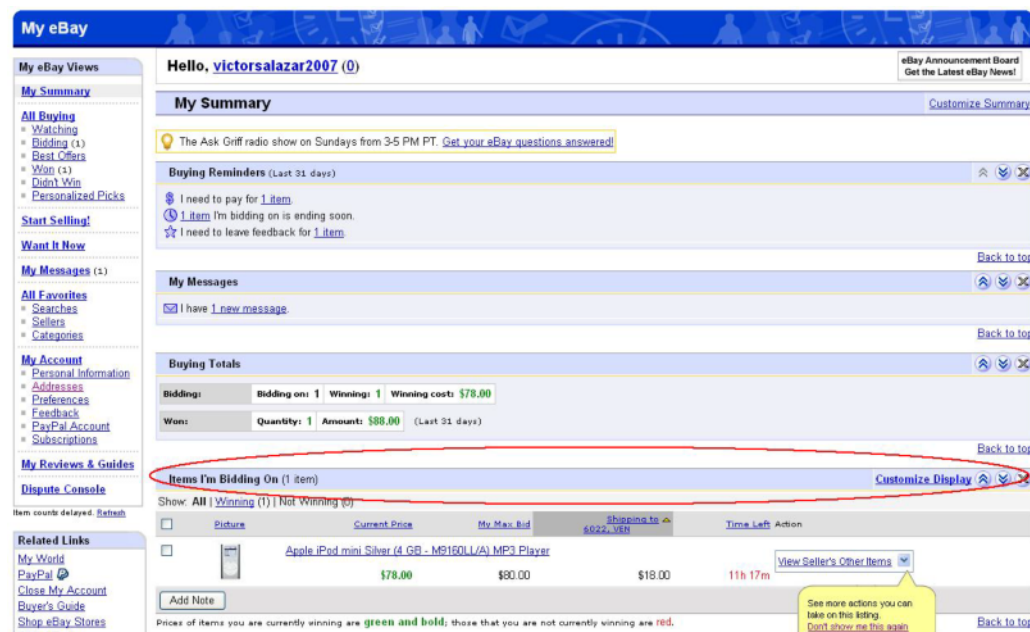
My eBay

My eBay Views
My Summary
All Buying
Watching
Bidding (1)
Best Offers
Won (1)
Didn't Win
Personalized Picks
Start Selling!
Want It Now
My Messages (1)
All Favorites
Searches
Sellers
Categories
My Account
Personal Information
Addresses
Preferences
Feedback
PayPal Account
Subscriptions
My Reviews & Guides
Dispute Console
Item counts delayed. Refresh

Related Links
My World
PayPal
Close My Account
Buyer's Guide
Shop eBay Stores

Hello, victorsalazar2007 (0)

eBay Announcement Board
Get the Latest eBay News!

My Summary
Customize Summary

The Ask Griff radio show on Sundays from 3-5 PM PT. Get your eBay questions answered!

Buying Reminders (Last 31 days)
I need to pay for 1 item.
1 item I'm bidding on is ending soon.
I need to leave feedback for 1 item.
Back to top

My Messages
I have 1 new message.
Back to top

Buying Totals

| Bidding: | Bidding on: 1 | Winning: 1 | Winning cost: $78.00 |
|---|---|---|---|
| Won: | Quantity: 1 | Amount: $88.00 | (Last 31 days) |

Back to top

Items I'm Bidding On (1 item)
Customize Display
Show: All | Winning (1) | Not Winning (0)

| | Picture | Current Price | My Max Bid | Shipping to 6022, VEN | Time Left | Action |
|---|---|---|---|---|---|---|
| | Apple iPod mini Silver (4 GB - M9160LL/A) MP3 Player | $78.00 | $80.00 | $18.00 | 11h 17m | View Seller's Other Items |

Add Note

See more actions you can take on this listing.
Don't show me this again

Prices of items you are currently winning are green and bold; those that you are not currently winning are red.
Back to top